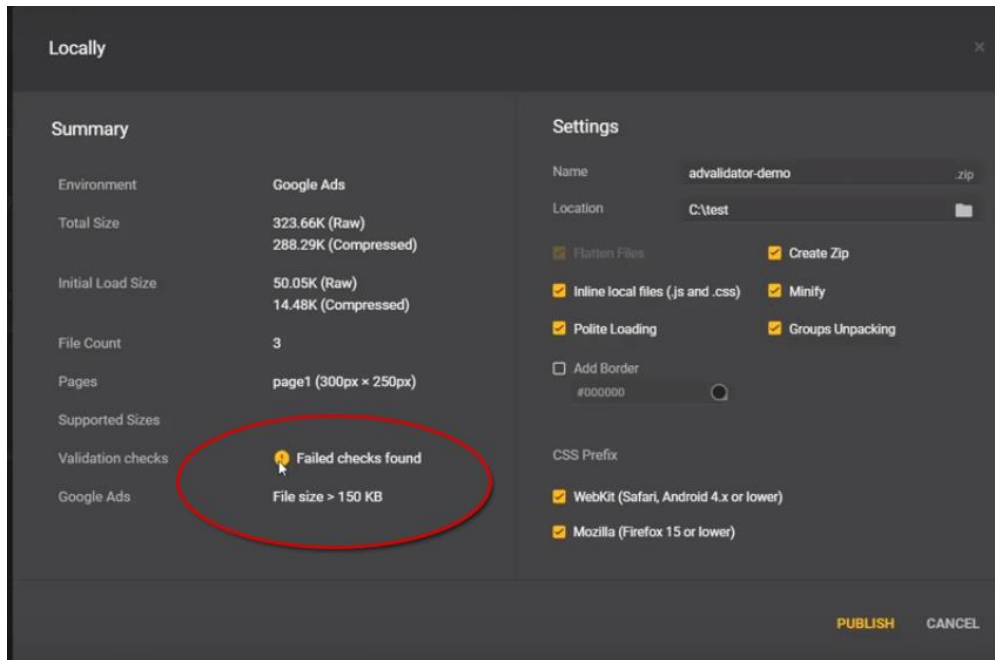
Locally

Summary

Environment Google Ads

Total Size 323.66K (Raw) 288.29K (Compressed)

Initial Load Size 50.05K (Raw) 14.48K (Compressed)

File Count 3

Pages page1 (300px × 250px)

Supported Sizes

Validation checks Failed checks found

Google Ads File size > 150 KB

Settings

Name advalidator-demo .zip

Location C:\test

Flatten Files

Create Zip

Inline local files (.js and .css)

Minify

Polite Loading

Groups Unpacking

Add Border

#000000

CSS Prefix

WebKit (Safari, Android 4.x or lower)

Mozilla (Firefox 15 or lower)

PUBLISH CANCEL